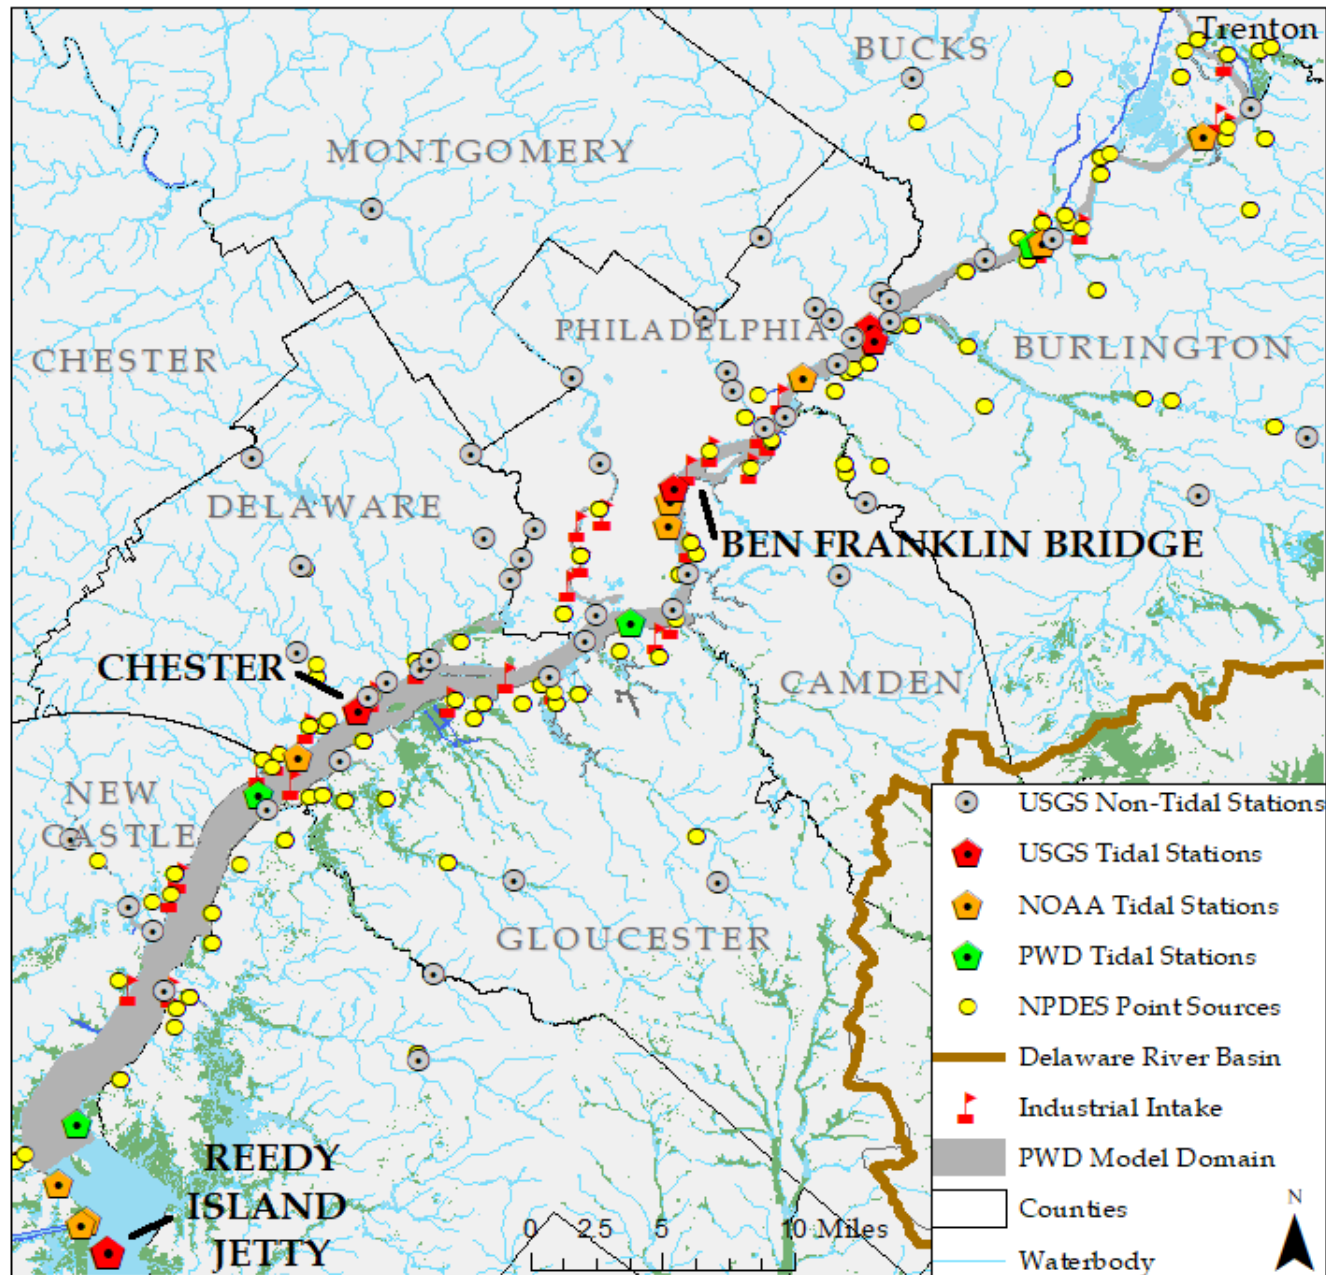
Trenton
BUCKS
MONTGOMERY
PHILADELPHIA
BURLINGTON
CHESTER
DELAWARE
BEN FRANKLIN BRIDGE
CHESTER
CAMDEN
NEW CASTLE
GLOUCESTER
REEDY ISLAND JETTY
0 2.5 5 10 Miles
USGS Non-Tidal Stations
USGS Tidal Stations
NOAA Tidal Stations
PWD Tidal Stations
NPDES Point Sources
Delaware River Basin
Industrial Intake
PWD Model Domain
Counties
Waterbody
N